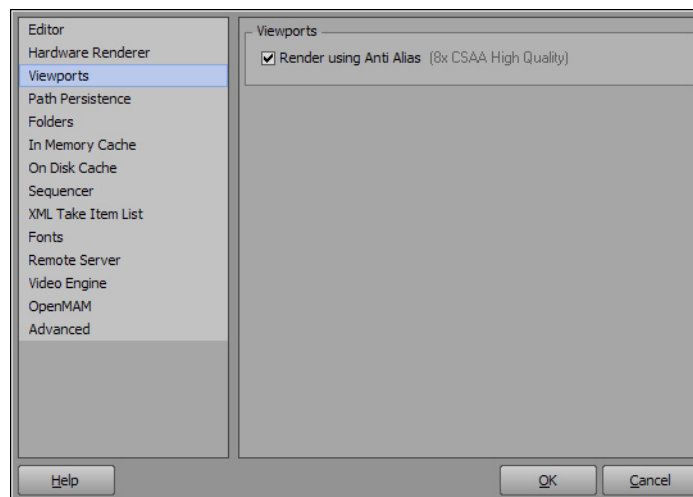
Editor
Hardware Renderer
Viewports
Path Persistence
Folders
In Memory Cache
On Disk Cache
Sequencer
XML Take Item List
Fonts
Remote Server
Video Engine
OpenMAM
Advanced

Viewports

Render using Anti Alias (8x CSAA High Quality)

Help

OK

Cancel